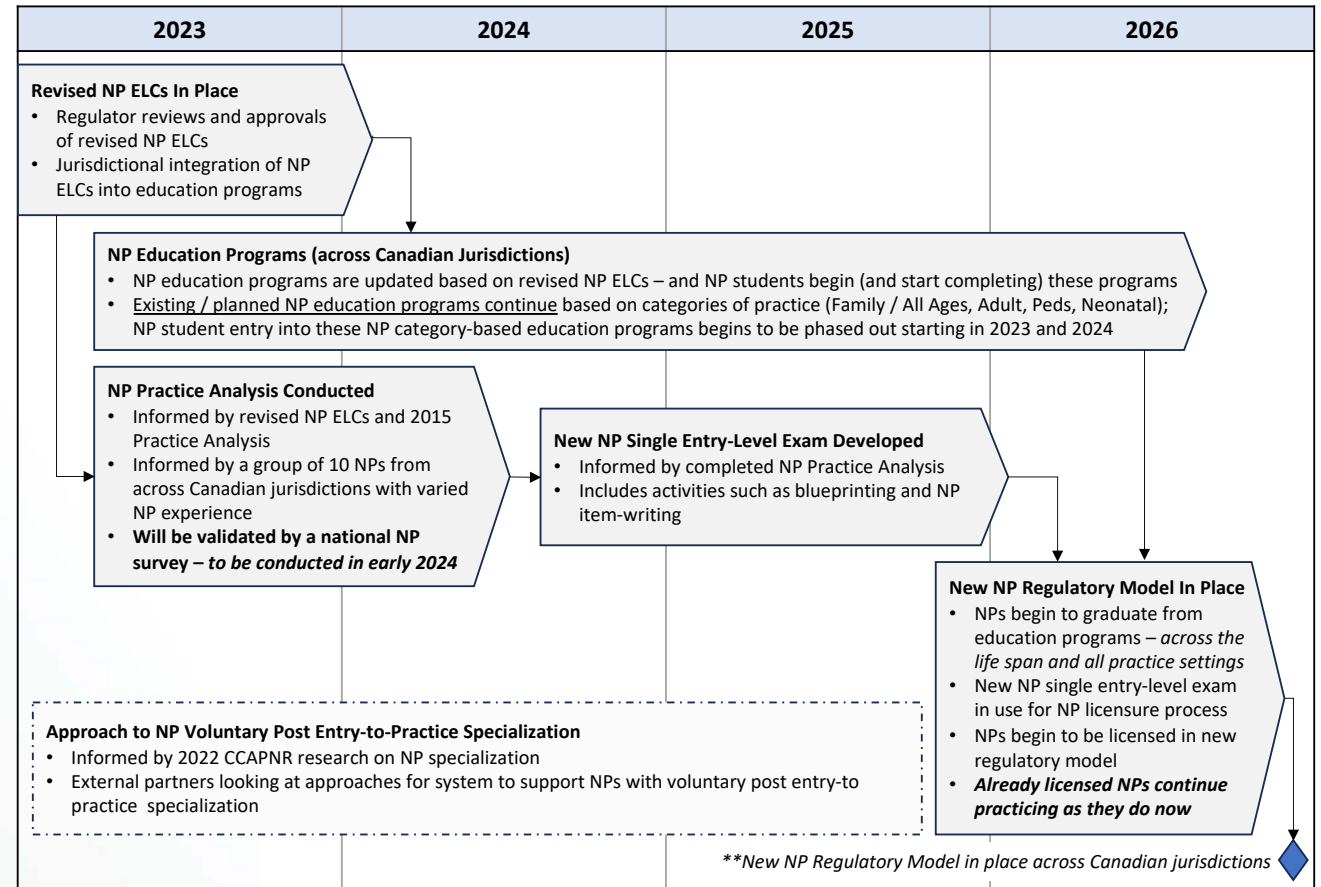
| 2023 | 2024 | 2025 | 2026 |
|---|---|---|---|

**Revised NP ELCs In Place**
• Regulator reviews and approvals of revised NP ELCs
• Jurisdictional integration of NP ELCs into education programs

**NP Education Programs (across Canadian Jurisdictions)**
• NP education programs are updated based on revised NP ELCs – and NP students begin (and start completing) these programs
• Existing / planned NP education programs continue based on categories of practice (Family / All Ages, Adult, Peds, Neonatal); NP student entry into these NP category-based education programs begins to be phased out starting in 2023 and 2024

**NP Practice Analysis Conducted**
• Informed by revised NP ELCs and 2015 Practice Analysis
• Informed by a group of 10 NPs from across Canadian jurisdictions with varied NP experience
• **Will be validated by a national NP survey – *to be conducted in early 2024***

**New NP Single Entry-Level Exam Developed**
• Informed by completed NP Practice Analysis
• Includes activities such as blueprinting and NP item-writing

**New NP Regulatory Model In Place**
• NPs begin to graduate from education programs – *across the life span and all practice settings*
• New NP single entry-level exam in use for NP licensure process
• NPs begin to be licensed in new regulatory model
• ***Already licensed NPs continue practicing as they do now***

**Approach to NP Voluntary Post Entry-to-Practice Specialization**
• Informed by 2022 CCAPNR research on NP specialization
• External partners looking at approaches for system to support NPs with voluntary post entry-to practice specialization

*\*\*New NP Regulatory Model in place across Canadian jurisdictions*